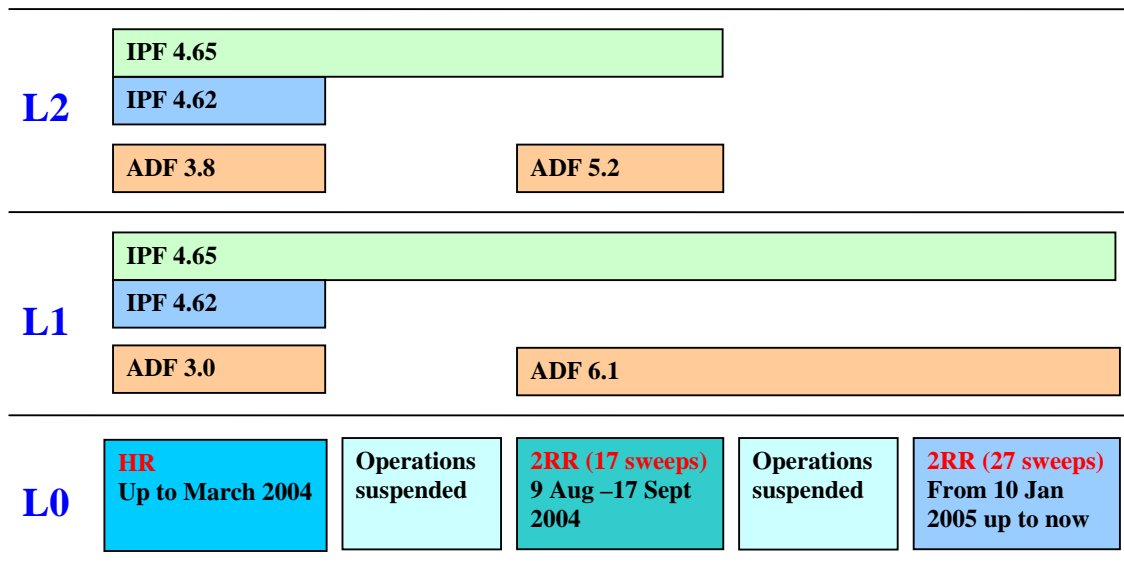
L2

IPF 4.65

IPF 4.62

ADF 3.8

ADF 5.2

L1

IPF 4.65

IPF 4.62

ADF 3.0

ADF 6.1

L0

HR
Up to March 2004

Operations suspended

2RR (17 sweeps)
9 Aug –17 Sept 2004

Operations suspended

2RR (27 sweeps)
From 10 Jan 2005 up to now